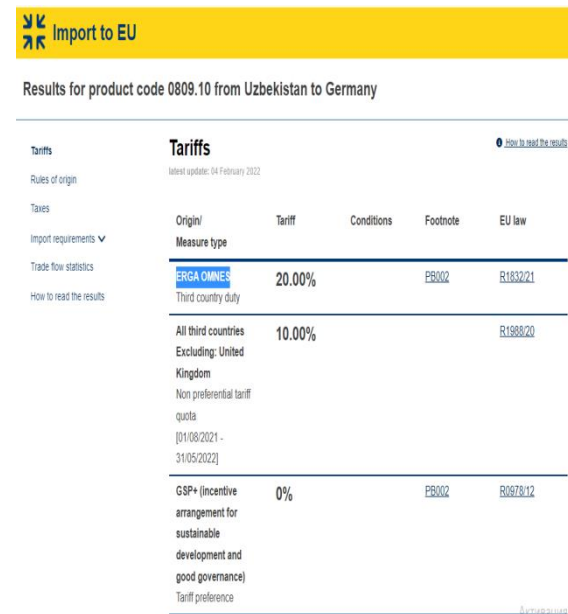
Import to EU

Results for product code 0809.10 from Uzbekistan to Germany

Tariffs
Rules of origin
Taxes
Import requirements
Trade flow statistics
How to read the results

Tariffs

latest update: 04 February 2022

How to read the results

| Origin/ Measure type | Tariff | Conditions | Footnote | EU law |
|---|---|---|---|---|
| ERGA OMNES Third country duty | 20.00% | | PB002 | R1832/21 |
| All third countries Excluding: United Kingdom Non preferential tariff quota [01/08/2021 - 31/05/2022] | 10.00% | | | R1988/20 |
| GSP+ (incentive arrangement for sustainable development and good governance) Tariff preference | 0% | | PB002 | R0978/12 |

Активация